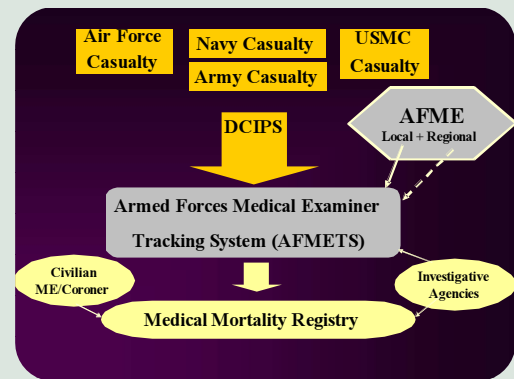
Air Force Casualty

Navy Casualty

Army Casualty

USMC Casualty

DCIPS

AFME
Local + Regional

Armed Forces Medical Examiner Tracking System (AFMETS)

Civilian ME/Coroner

Investigative Agencies

Medical Mortality Registry